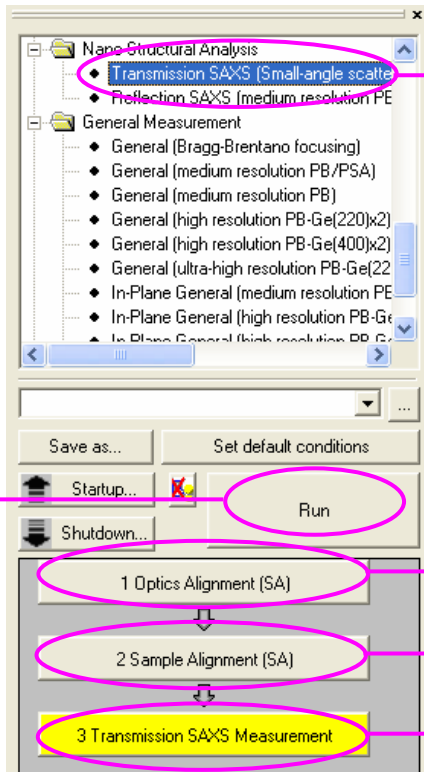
Nano Structural Analysis
Transmission SAXS (Small-angle scatte
Reflection SAXS (medium resolution PB
General Measurement
General (Bragg-Brentano focusing)
General (medium resolution PB/PSA)
General (medium resolution PB)
General (high resolution PB-Ge(220)x2)
General (high resolution PB-Ge(400)x2)
General (ultra-high resolution PB-Ge(22
In-Plane General (medium resolution PB
In-Plane General (high resolution PB-Ge
In-Plane General (high resolution PB-G

...
Save as...
Set default conditions
Startup...
Run
Shutdown...
1 Optics Alignment (SA)
2 Sample Alignment (SA)
3 Transmission SAXS Measurement